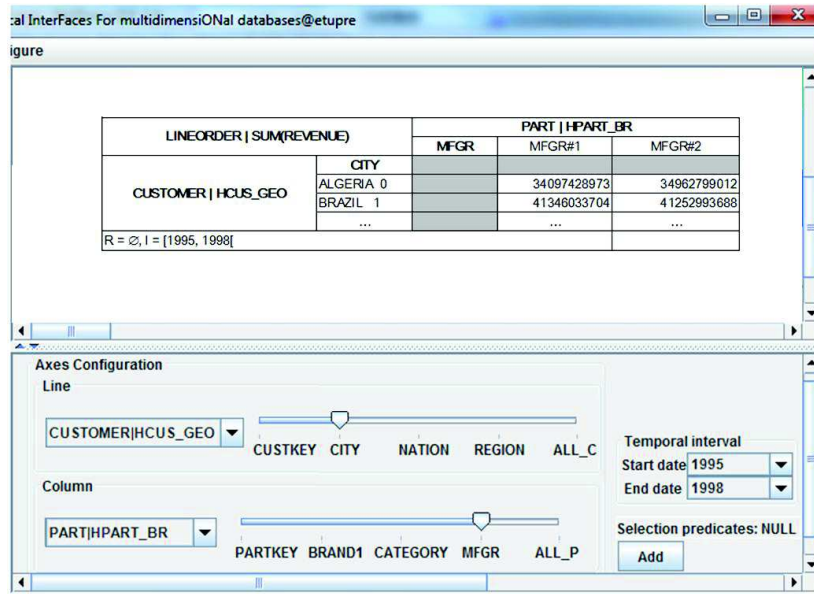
cal InterFaces For multidimensiONal databases@etupre

igure

| LINEORDER \| SUM(REVENUE) | | PART \| HPART_BR | | |
|---|---|---|---|---|
| | | MFGR | MFGR#1 | MFGR#2 |
| CUSTOMER \| HCUS_GEO | CITY | | | |
| | ALGERIA 0 | | 34097428973 | 34962799012 |
| | BRAZIL 1 | | 41346033704 | 41252993688 |
| | ... | | ... | ... |
| R = ∅, I = [1995, 1998[ | | | | |

Axes Configuration

Line

CUSTOMER|HCUS_GEO

CUSTKEY CITY NATION REGION ALL_C

Column

PART|HPART_BR

PARTKEY BRAND1 CATEGORY MFGR ALL_P

Temporal interval

Start date 1995

End date 1998

Selection predicates: NULL

Add